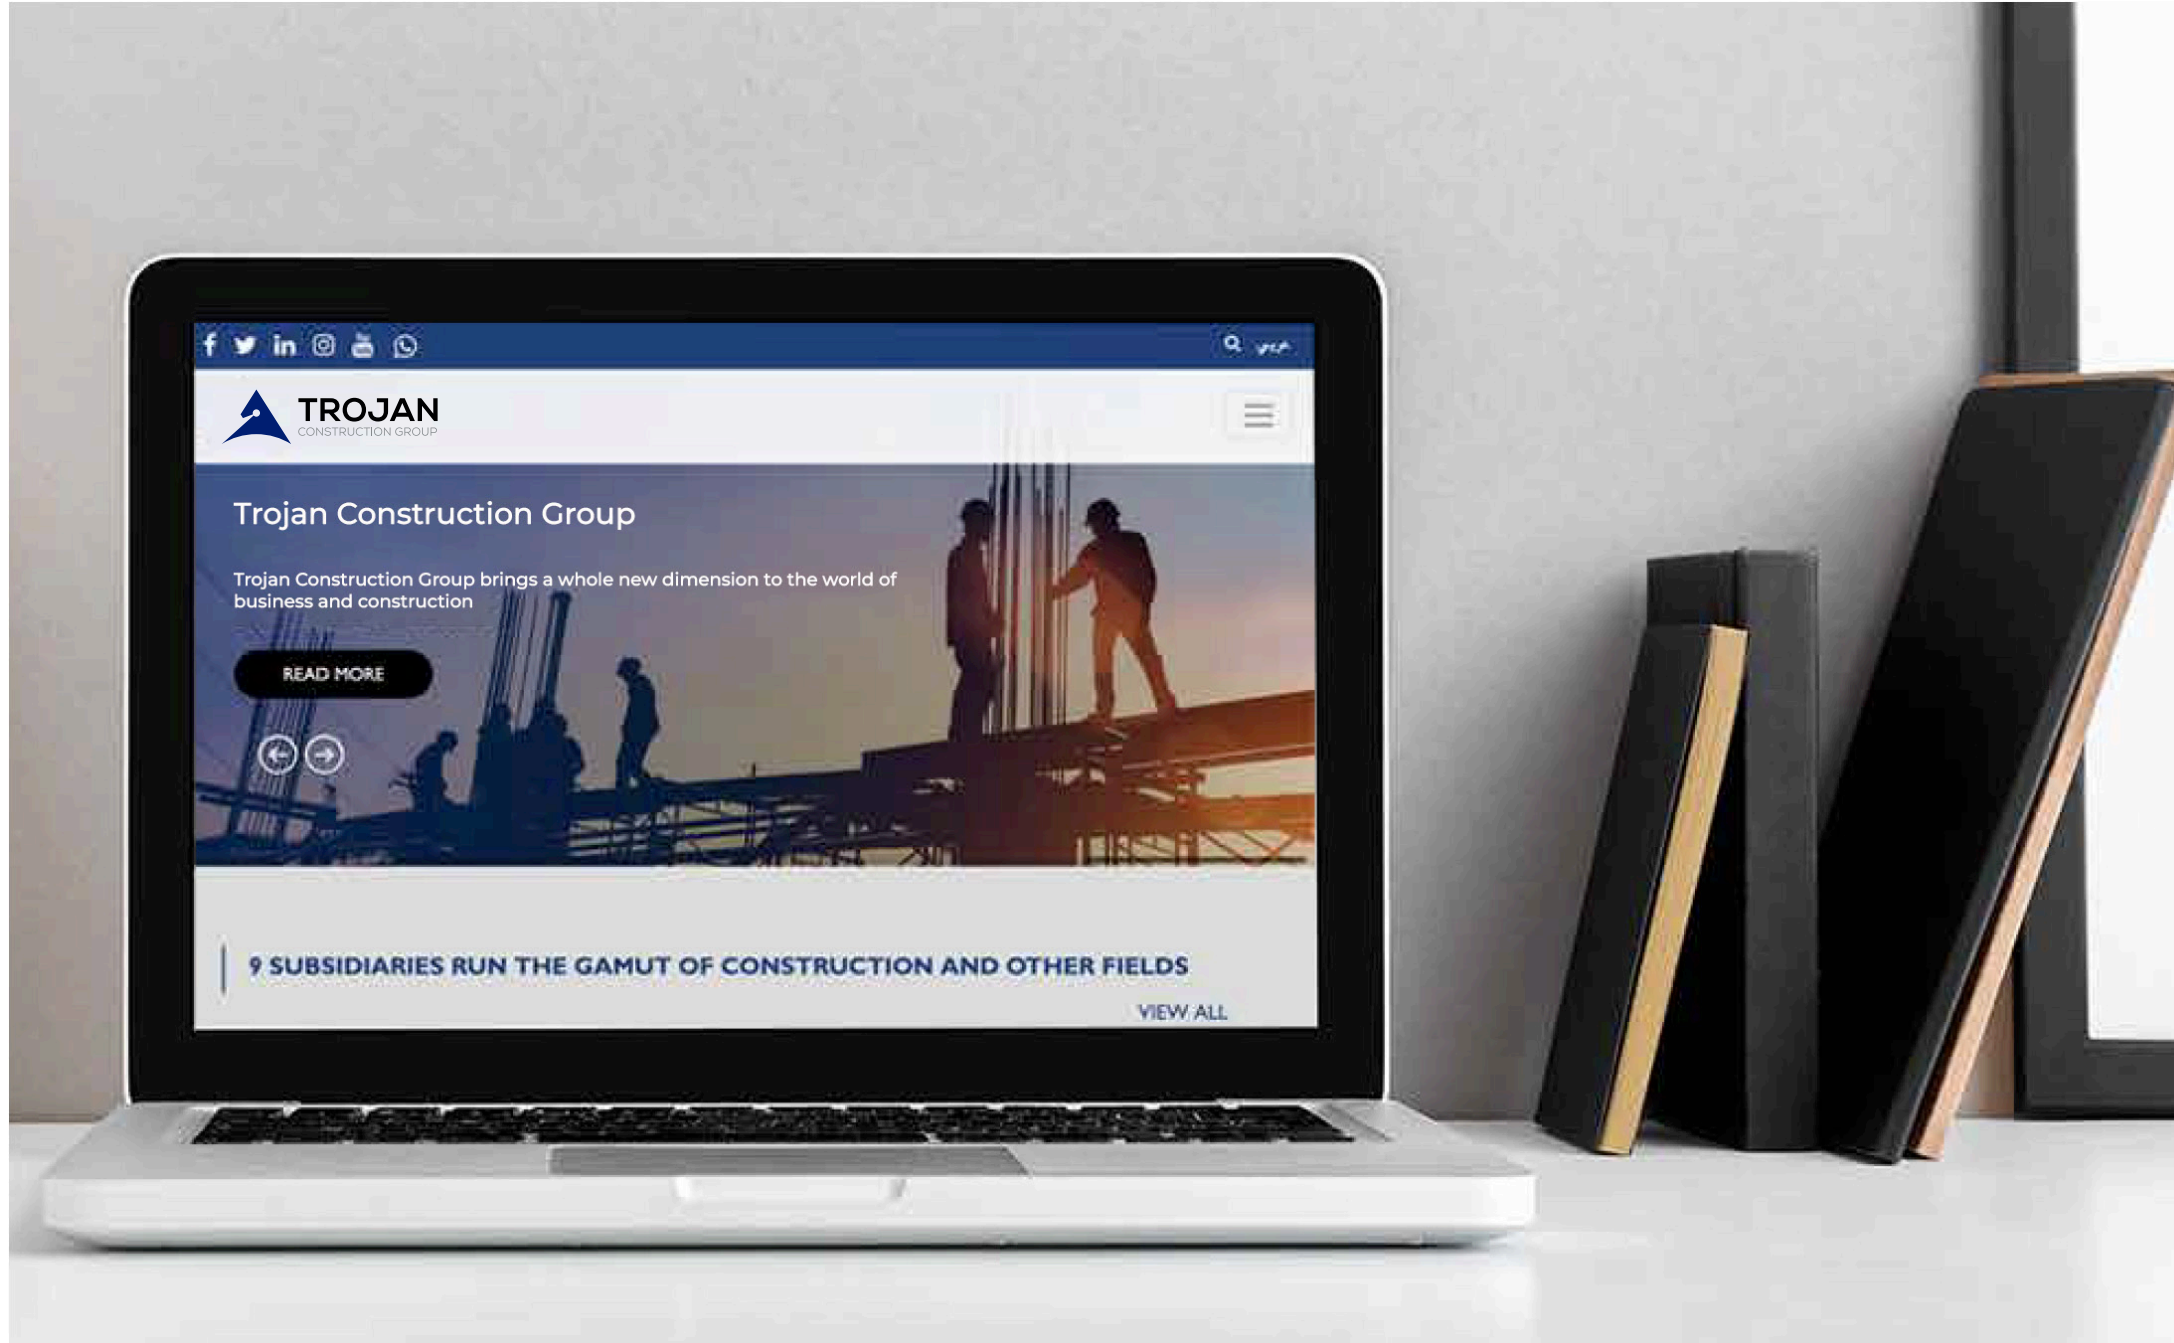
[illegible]

TROJAN
CONSTRUCTION GROUP

Trojan Construction Group

Trojan Construction Group brings a whole new dimension to the world of business and construction

READ MORE

9 SUBSIDIARIES RUN THE GAMUT OF CONSTRUCTION AND OTHER FIELDS

VIEW ALL